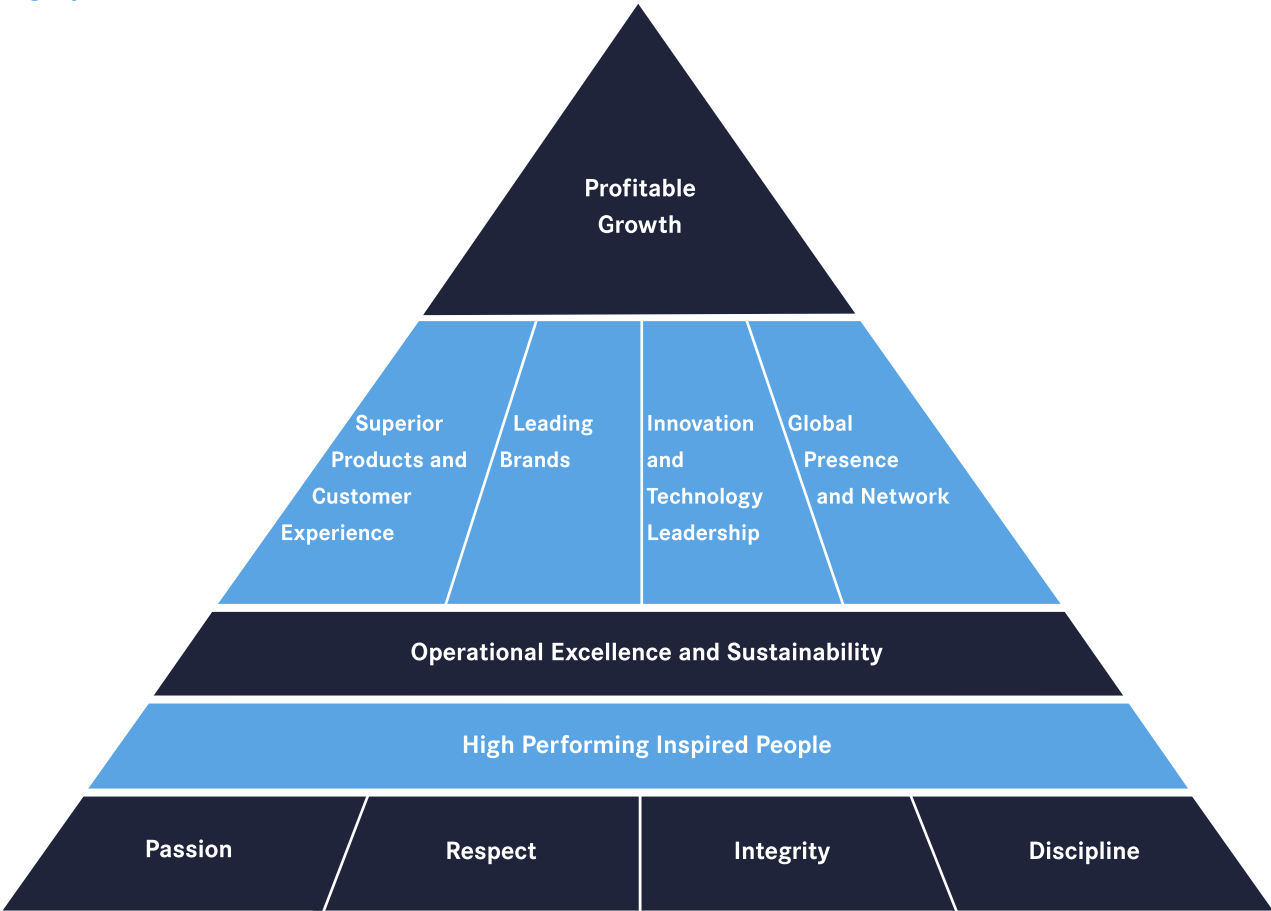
Profitable Growth

Superior Products and Customer Experience

Leading Brands

Innovation and Technology Leadership

Global Presence and Network

Operational Excellence and Sustainability

High Performing Inspired People

Passion

Respect

Integrity

Discipline